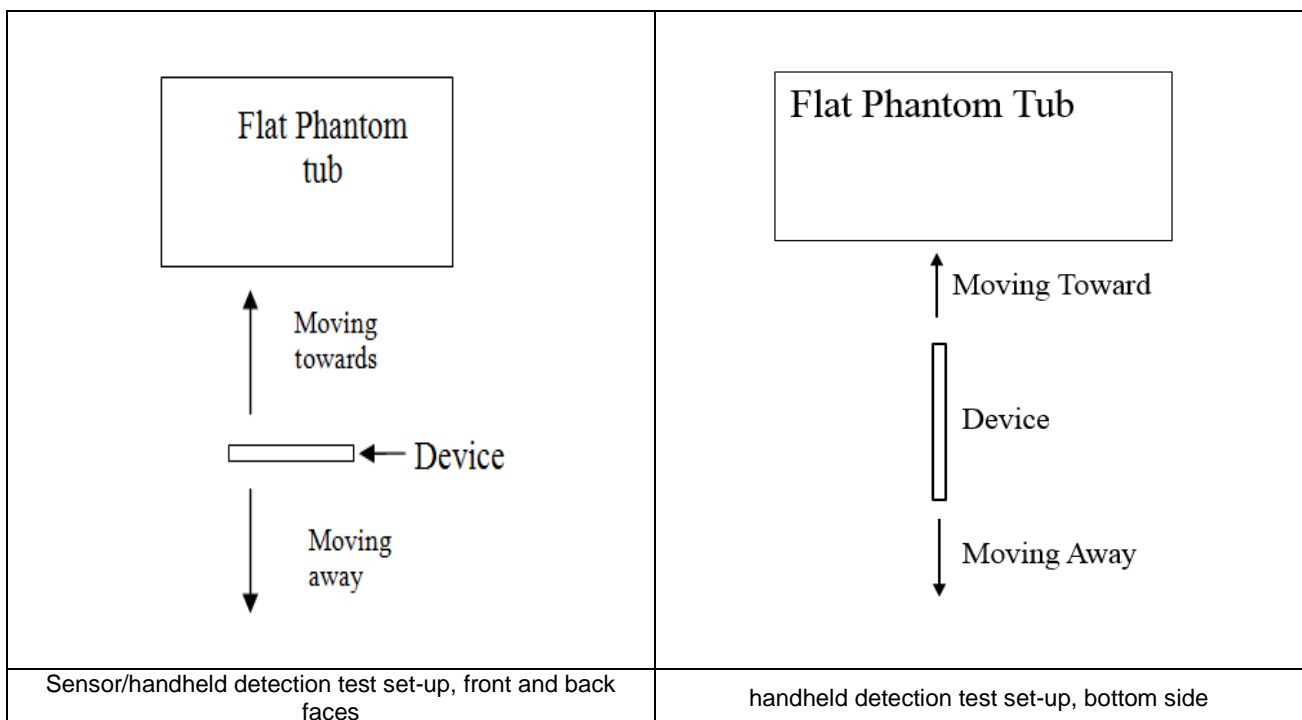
| Flat Phantom tub<br><br>Moving towards<br><br>Device<br><br>Moving away | Flat Phantom Tub<br><br>Moving Toward<br><br>Device<br><br>Moving Away |
|---|---|
| Sensor/handheld detection test set-up, front and back faces | handheld detection test set-up, bottom side |